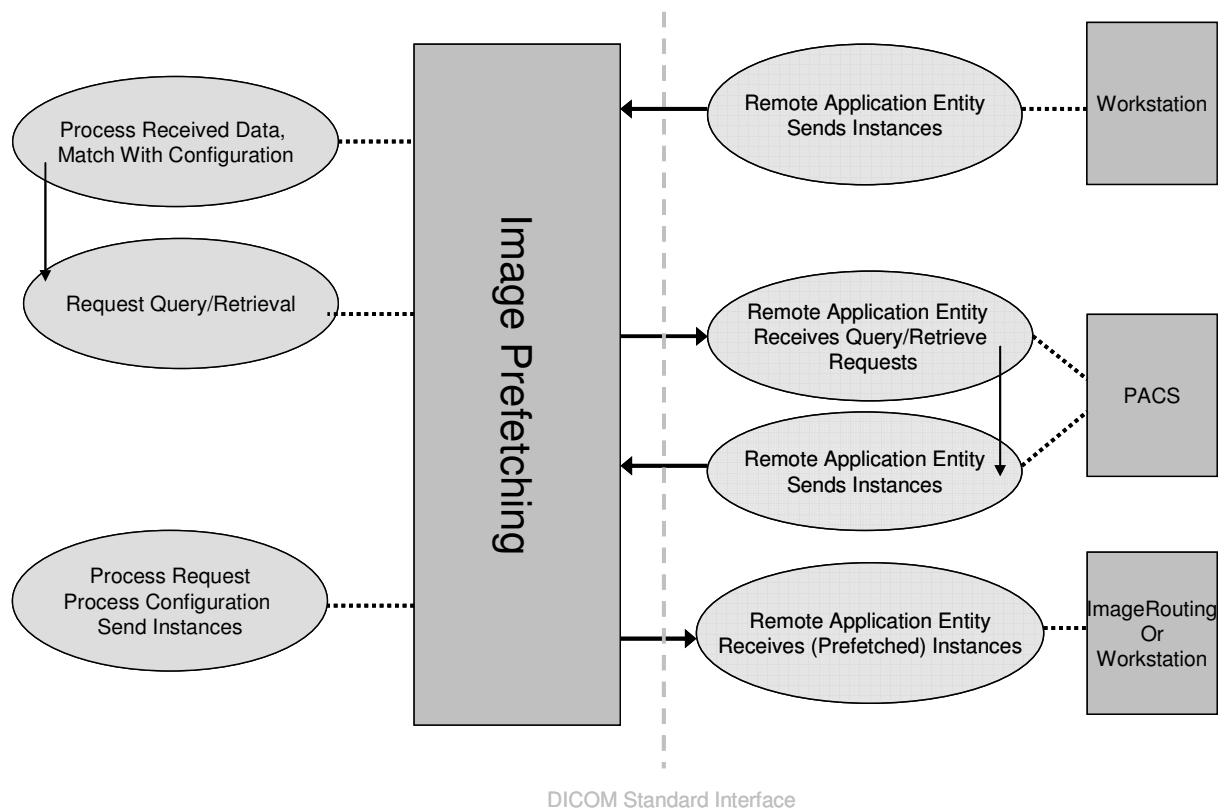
Process Received Data, Match With Configuration

Request Query/Retrieval

Process Request Process Configuration Send Instances

Image Prefetching

Remote Application Entity Sends Instances

Workstation

Remote Application Entity Receives Query/Retrieve Requests

PACS

Remote Application Entity Sends Instances

Remote Application Entity Receives (Prefetched) Instances

ImageRouting Or Workstation

DICOM Standard Interface